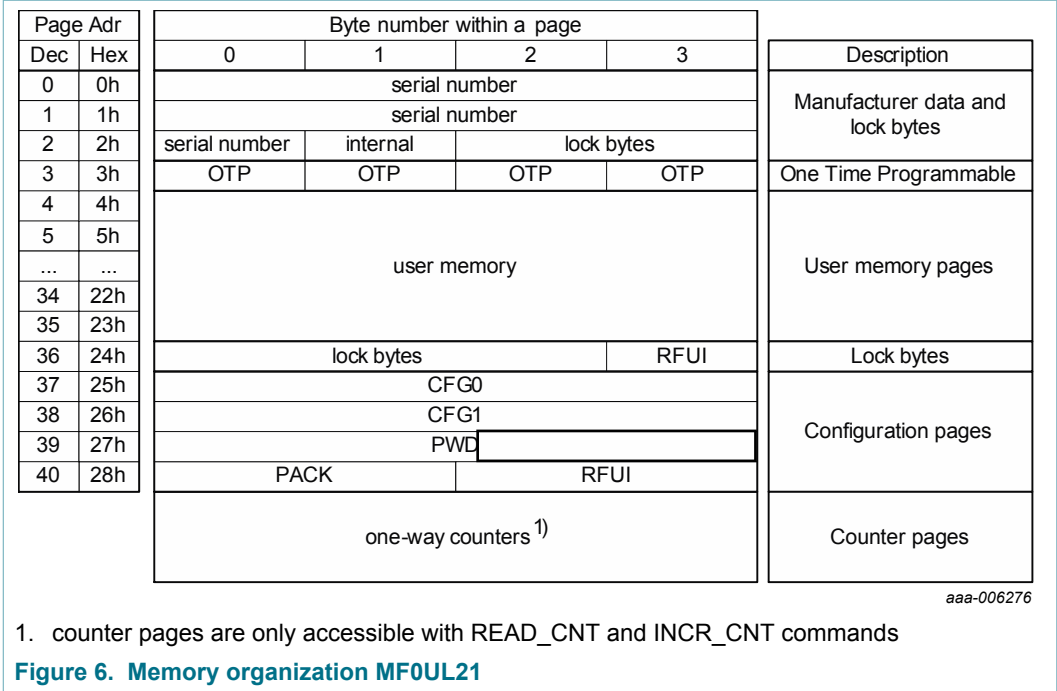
| Page Adr | | Byte number within a page | | | | |
|---|---|---|---|---|---|---|
| Dec | Hex | 0 | 1 | 2 | 3 | Description |
| 0 | 0h | serial number | | | | Manufacturer data and lock bytes |
| 1 | 1h | serial number | | | | |
| 2 | 2h | serial number | internal | lock bytes | | |
| 3 | 3h | OTP | OTP | OTP | OTP | One Time Programmable |
| 4 | 4h | user memory | | | | User memory pages |
| 5 | 5h | | | | | |
| ... | ... | | | | | |
| 34 | 22h | | | | | |
| 35 | 23h | | | | | |
| 36 | 24h | lock bytes | | | RFUI | Lock bytes |
| 37 | 25h | CFG0 | | | | Configuration pages |
| 38 | 26h | CFG1 | | | | |
| 39 | 27h | PWD | | | | |
| 40 | 28h | PACK | | RFUI | | |
| | | one-way counters $^{1)}$ | | | | Counter pages |

aaa-006276

1. counter pages are only accessible with READ_CNT and INCR_CNT commands

Figure 6. Memory organization MF0UL21